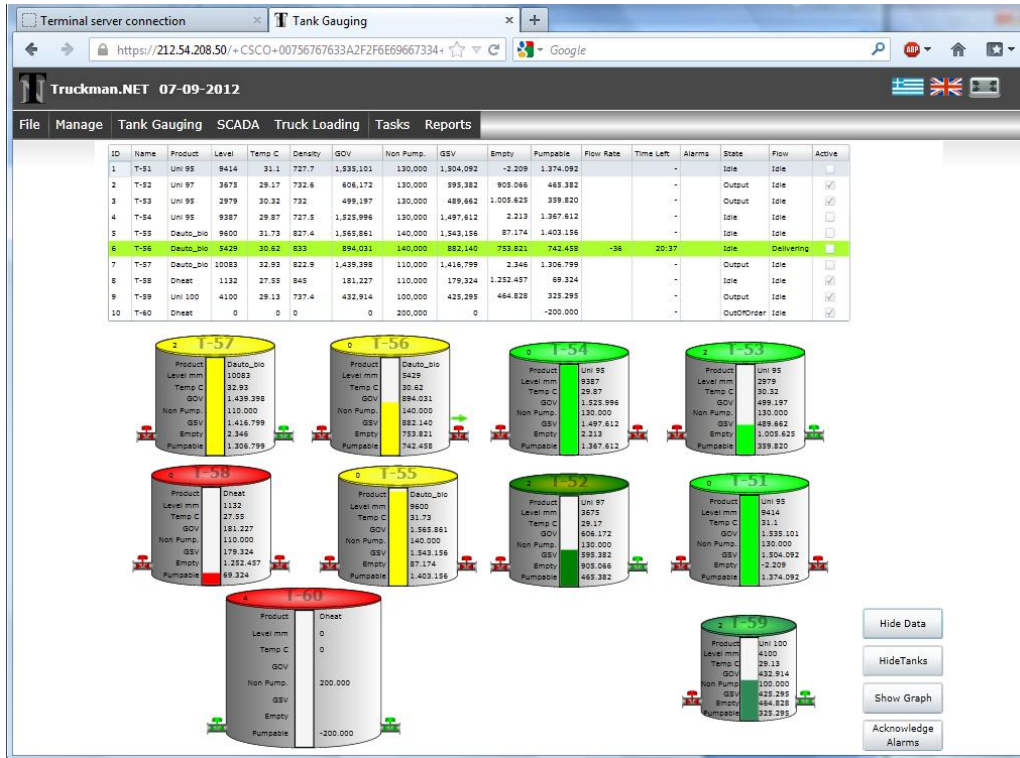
Terminal server connection × T Tank Gauging × +

https://212.54.208.50/+CSCO+00756767633A2F2F6E69667334- Google

Truckman.NET 07-09-2012

File Manage Tank Gauging SCADA Truck Loading Tasks Reports

| ID | Name | Product | Level | Temp C | Density | GOV | Non Pump. | GSV | Empty | Pumpable | Flow Rate | Time Left | Alarms | State | Flow | Active |
|---|---|---|---|---|---|---|---|---|---|---|---|---|---|---|---|---|
| 1 | T-51 | Uni 95 | 9414 | 31.1 | 727.7 | 1,535,101 | 130,000 | 1,504,092 | -2.209 | 1.374.092 | | - | | Idle | Idle | |
| 2 | T-52 | Uni 97 | 3675 | 29.17 | 732.6 | 606,172 | 130,000 | 595,382 | 905.066 | 465.382 | | - | | Output | Idle | ✓ |
| 3 | T-53 | Uni 95 | 2979 | 30.32 | 732 | 499,197 | 130,000 | 489,662 | 1.005.625 | 359.820 | | - | | Output | Idle | ✓ |
| 4 | T-54 | Uni 95 | 9387 | 29.87 | 727.5 | 1,525,996 | 130,000 | 1,497,612 | 2.213 | 1.367.612 | | - | | Idle | Idle | |
| 5 | T-55 | Dauto_bio | 9600 | 31.73 | 827.4 | 1,565,861 | 140,000 | 1,543,156 | 87.174 | 1.403.156 | | - | | Idle | Idle | |
| 6 | T-56 | Dauto_bio | 5429 | 30.62 | 833 | 894,031 | 140,000 | 882,140 | 753.821 | 742.458 | -36 | 20:37 | | Idle | Delivering | |
| 7 | T-57 | Dauto_bio | 10083 | 32.93 | 822.9 | 1,439,398 | 110,000 | 1,416,799 | 2.346 | 1.306.799 | | - | | Output | Idle | |
| 8 | T-58 | Dheat | 1132 | 27.55 | 845 | 181,227 | 110,000 | 179,324 | 1.252.457 | 69.324 | | - | | Idle | Idle | ✓ |
| 9 | T-59 | Uni 100 | 4100 | 29.13 | 737.4 | 432,914 | 100,000 | 425,295 | 464.828 | 325.295 | | - | | Output | Idle | ✓ |
| 10 | T-60 | Dheat | 0 | 0 | 0 | 0 | 200,000 | 0 | | -200.000 | | - | | OutOfOrder | Idle | ✓ |

T-57
Product Dauto_bio
Level mm 10083
Temp C 32.93
GOV 1.439.398
Non Pump. 110.000
GSV 1.416.799
Empty 2.346
Pumpable 1.306.799

T-56
Product Dauto_bio
Level mm 5429
Temp C 30.62
GOV 894.031
Non Pump. 140.000
GSV 882.140
Empty 753.821
Pumpable 742.458

T-54
Product Uni 95
Level mm 9387
Temp C 29.87
GOV 1.525.996
Non Pump. 130.000
GSV 1.497.612
Empty 2.213
Pumpable 1.367.612

T-53
Product Uni 95
Level mm 2979
Temp C 30.32
GOV 499.197
Non Pump. 130.000
GSV 489.662
Empty 1.005.625
Pumpable 359.820

T-58
Product Dheat
Level mm 1132
Temp C 27.55
GOV 181.227
Non Pump. 110.000
GSV 179.324
Empty 1.252.457
Pumpable 69.324

T-55
Product Dauto_bio
Level mm 9600
Temp C 31.73
GOV 1.565.861
Non Pump. 140.000
GSV 1.543.156
Empty 87.174
Pumpable 1.403.156

T-52
Product Uni 97
Level mm 3675
Temp C 29.17
GOV 606.172
Non Pump. 130.000
GSV 595.382
Empty 905.066
Pumpable 465.382

T-51
Product Uni 95
Level mm 9414
Temp C 31.1
GOV 1.535.101
Non Pump. 130.000
GSV 1.504.092
Empty -2.209
Pumpable 1.374.092

T-60
Product Dheat
Level mm 0
Temp C 0
GOV
Non Pump. 200.000
GSV
Empty
Pumpable -200.000

T-59
Product Uni 100
Level mm 4100
Temp C 29.13
GOV 432.914
Non Pump. 100.000
GSV 425.295
Empty 464.828
Pumpable 325.295

Hide Data
HideTanks
Show Graph
Acknowledge Alarms